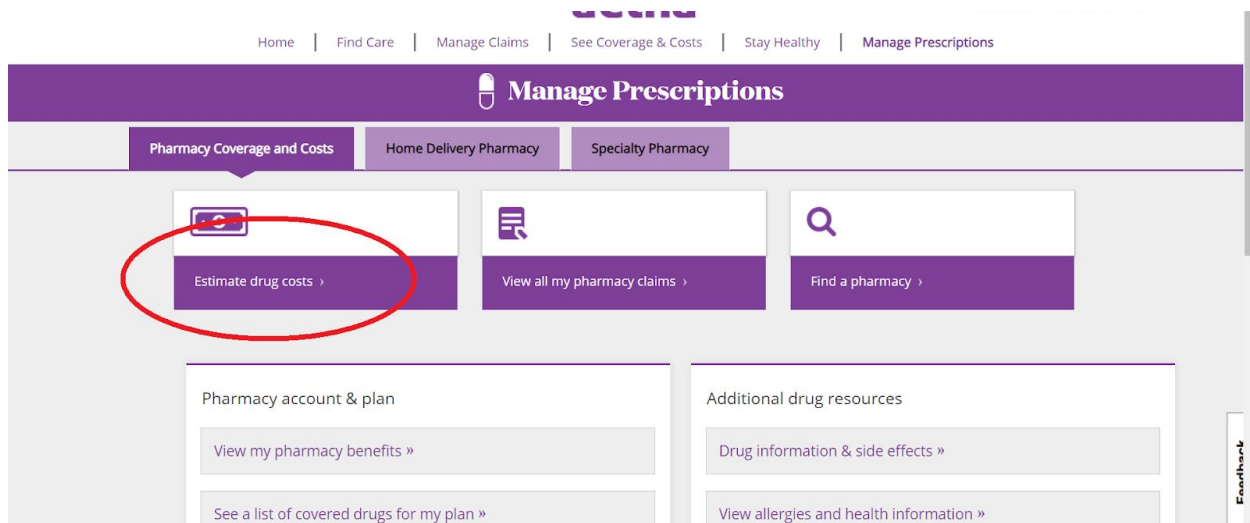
Home | Find Care | Manage Claims | See Coverage & Costs | Stay Healthy | Manage Prescriptions

Manage Prescriptions

Pharmacy Coverage and Costs
Home Delivery Pharmacy
Specialty Pharmacy

Estimate drug costs ›
View all my pharmacy claims ›
Find a pharmacy ›

Pharmacy account & plan
View my pharmacy benefits »
See a list of covered drugs for my plan »

Additional drug resources
Drug information & side effects »
View allergies and health information »

Feedback